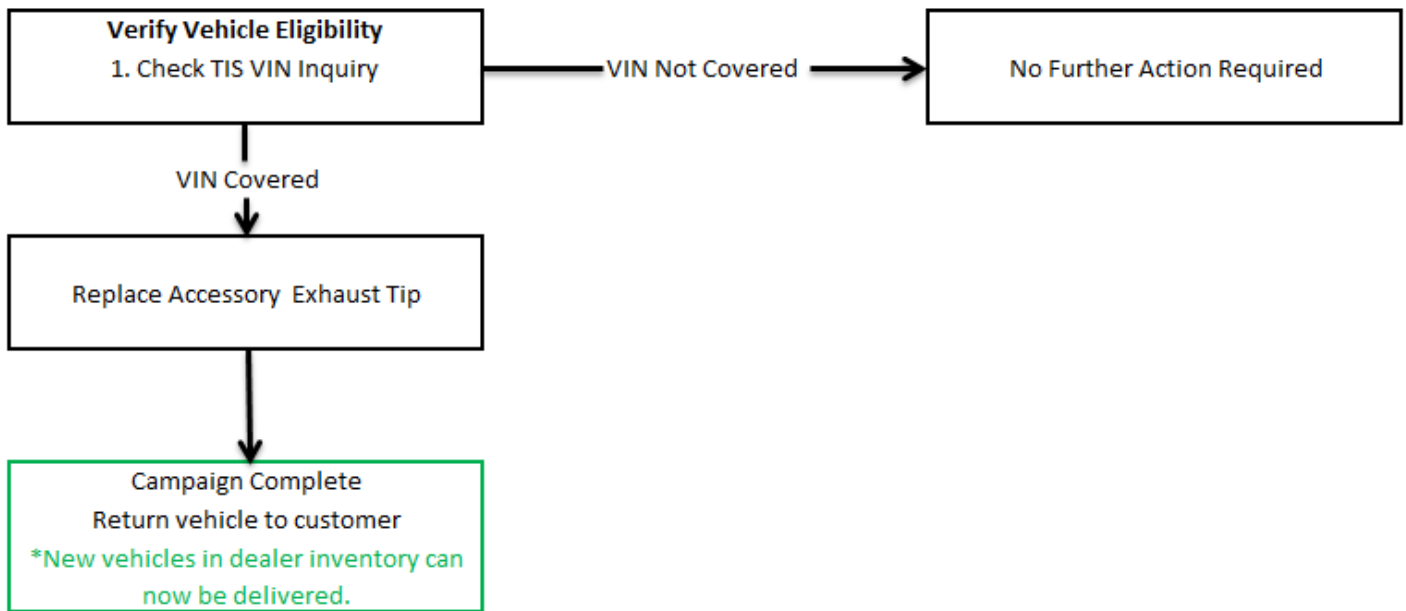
Verify Vehicle Eligibility
1. Check TIS VIN Inquiry

VIN Not Covered

No Further Action Required

VIN Covered

Replace Accessory  Exhaust Tip

Campaign Complete
Return vehicle to customer
*New vehicles in dealer inventory can now be delivered.